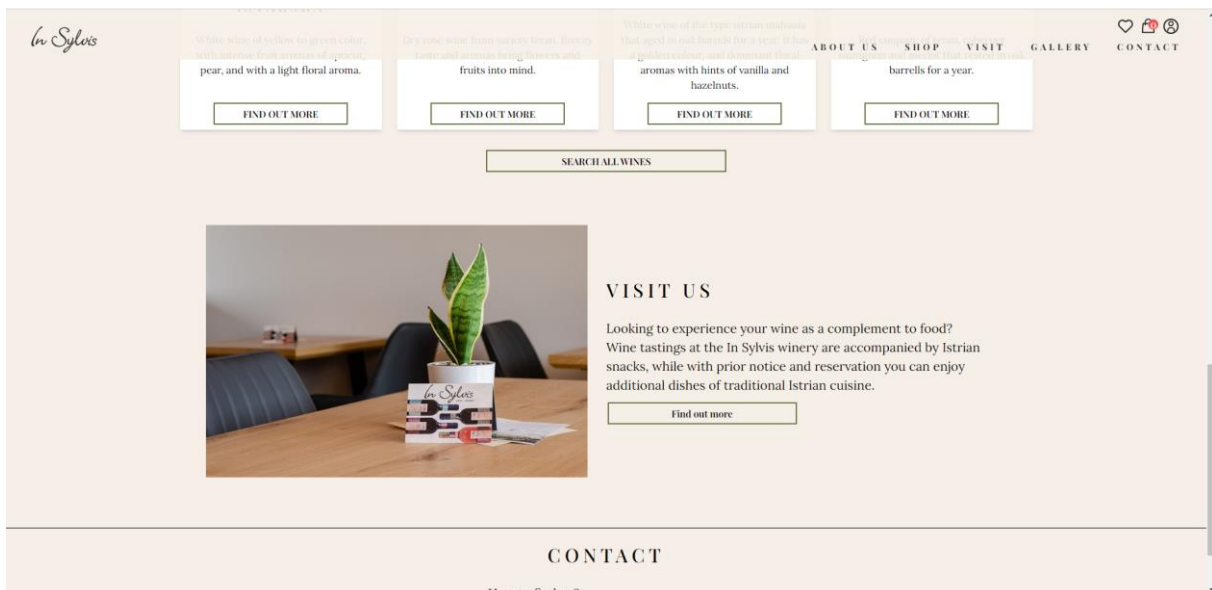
In Sylvis

ABOUT US SHOP VISIT GALLERY CONTACT

White wine of yellow to green color, with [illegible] pear, and with a light floral aroma.

FIND OUT MORE

Dry rose wine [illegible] fruits into mind.

FIND OUT MORE

White wine of the type istrian malvasia that aged in oak barrels for a year. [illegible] aromas with hints of vanilla and hazelnuts.

FIND OUT MORE

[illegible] barrells for a year.

FIND OUT MORE

SEARCH ALL WINES

VISIT US

Looking to experience your wine as a complement to food? Wine tastings at the In Sylvis winery are accompanied by Istrian snacks, while with prior notice and reservation you can enjoy additional dishes of traditional Istrian cuisine.

Find out more

In Sylvis

CONTACT